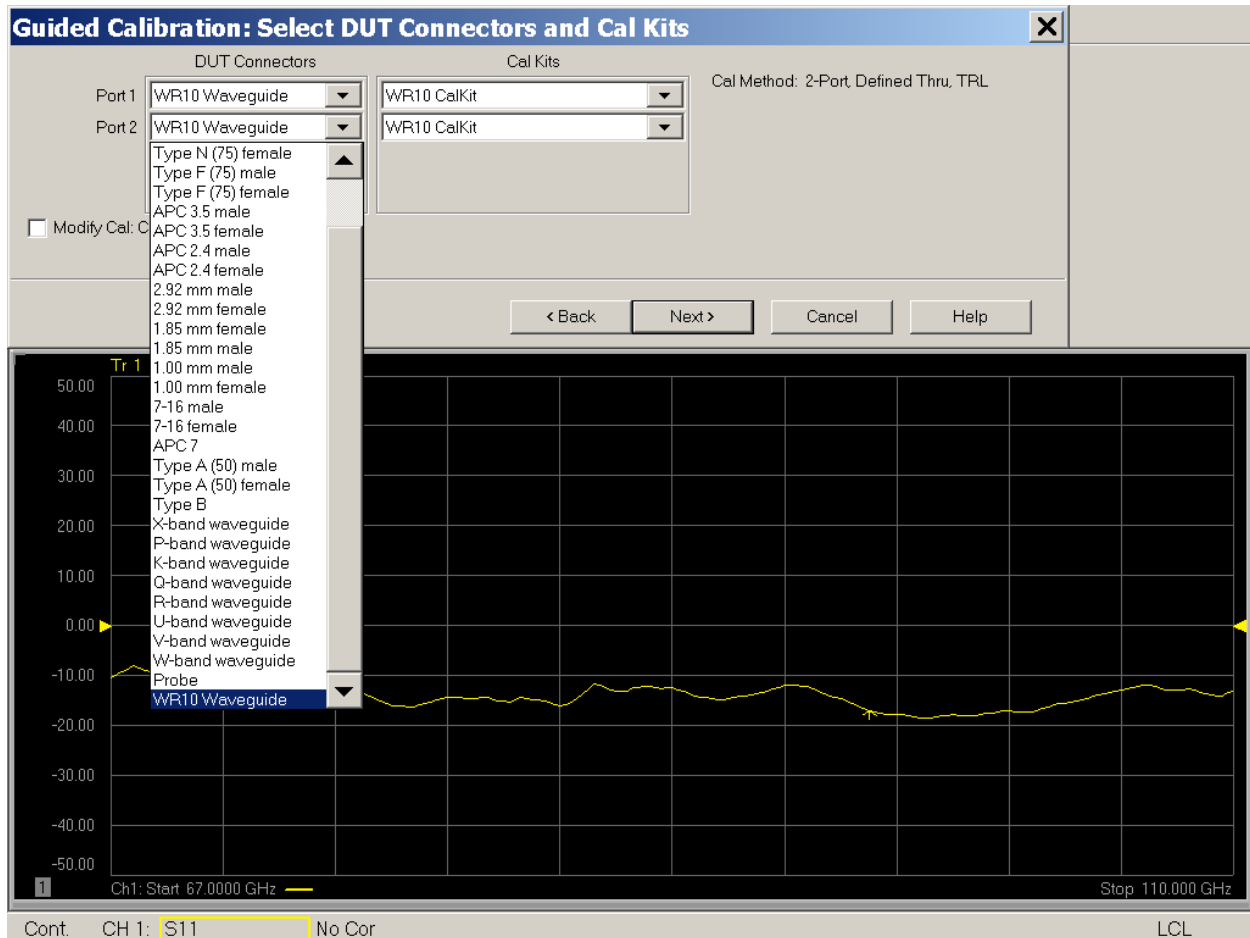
Guided Calibration: Select DUT Connectors and Cal Kits

DUT Connectors

Cal Kits

Port 1 WR10 Waveguide

WR10 CalKit

Port 2 WR10 Waveguide

WR10 CalKit

Cal Method: 2-Port, Defined Thru, TRL

Type N (75) female
Type F (75) male
Type F (75) female
APC 3.5 male
APC 3.5 female
APC 2.4 male
APC 2.4 female
2.92 mm male
2.92 mm female
1.85 mm female
1.85 mm male
1.00 mm male
1.00 mm female
7-16 male
7-16 female
APC 7
Type A (50) male
Type A (50) female
Type B
X-band waveguide
P-band waveguide
K-band waveguide
Q-band waveguide
R-band waveguide
U-band waveguide
V-band waveguide
W-band waveguide
Probe
WR10 Waveguide

Modify Cal: C

< Back

Next >

Cancel

Help

Tr 1

50.00
40.00
30.00
20.00
10.00
0.00
-10.00
-20.00
-30.00
-40.00
-50.00

1

Ch1: Start 67.0000 GHz

Stop 110.000 GHz

Cont. CH 1: S11 No Cor LCL